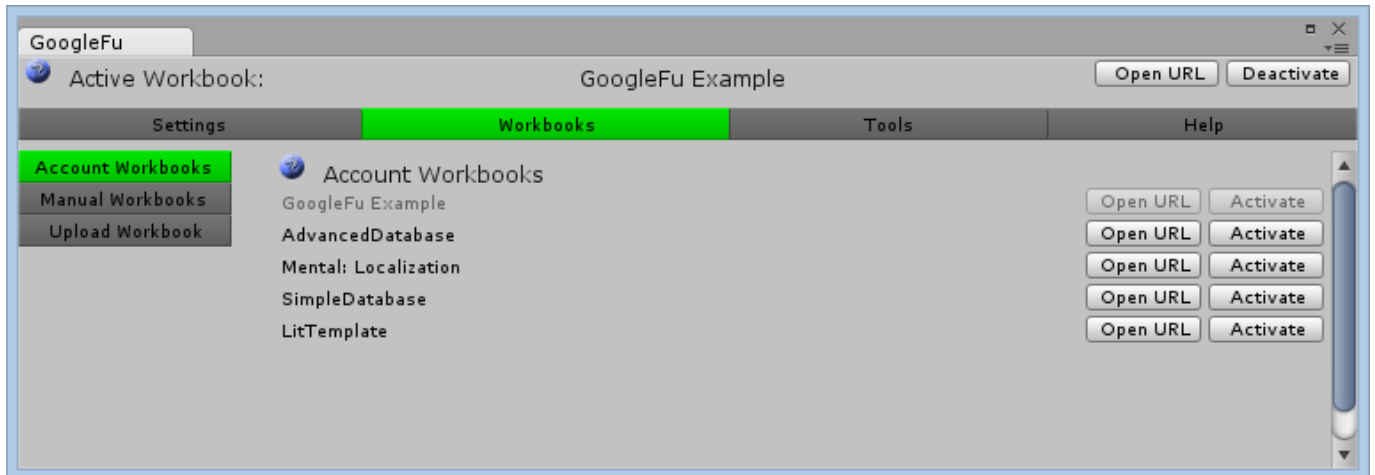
GoogleFu

Active Workbook: GoogleFu Example

Open URL Deactivate

Settings | Workbooks | Tools | Help

Account Workbooks
Manual Workbooks
Upload Workbook

Account Workbooks

GoogleFu Example Open URL Activate
AdvancedDatabase Open URL Activate
Mental: Localization Open URL Activate
SimpleDatabase Open URL Activate
LitTemplate Open URL Activate